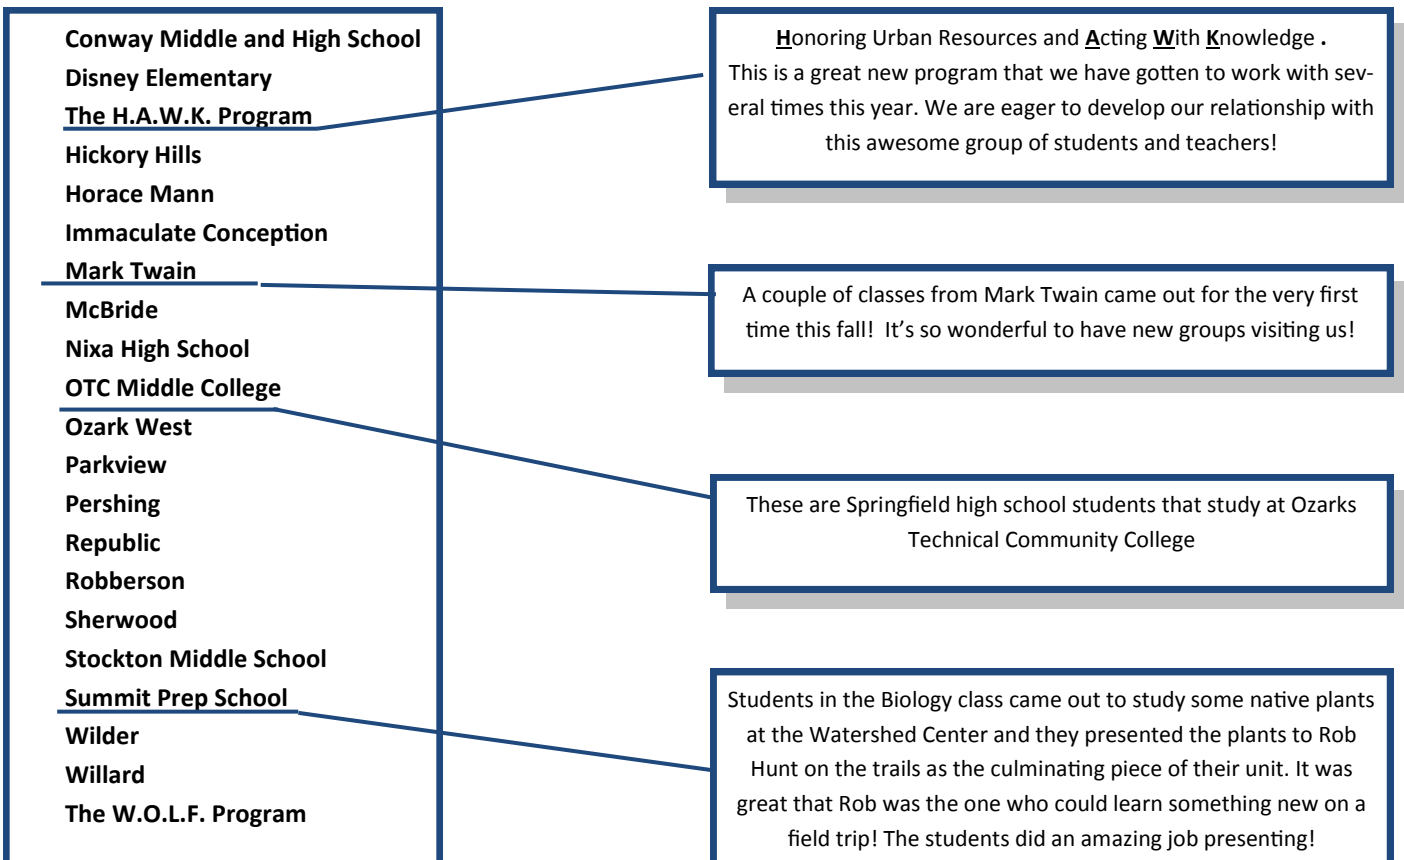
Conway Middle and High School
Disney Elementary
The H.A.W.K. Program
Hickory Hills
Horace Mann
Immaculate Conception
Mark Twain
McBride
Nixa High School
OTC Middle College
Ozark West
Parkview
Pershing
Republic
Robberson
Sherwood
Stockton Middle School
Summit Prep School
Wilder
Willard
The W.O.L.F. Program

Honoring Urban Resources and Acting With Knowledge . This is a great new program that we have gotten to work with several times this year. We are eager to develop our relationship with this awesome group of students and teachers!

A couple of classes from Mark Twain came out for the very first time this fall! It's so wonderful to have new groups visiting us!

These are Springfield high school students that study at Ozarks Technical Community College

Students in the Biology class came out to study some native plants at the Watershed Center and they presented the plants to Rob Hunt on the trails as the culminating piece of their unit. It was great that Rob was the one who could learn something new on a field trip! The students did an amazing job presenting!